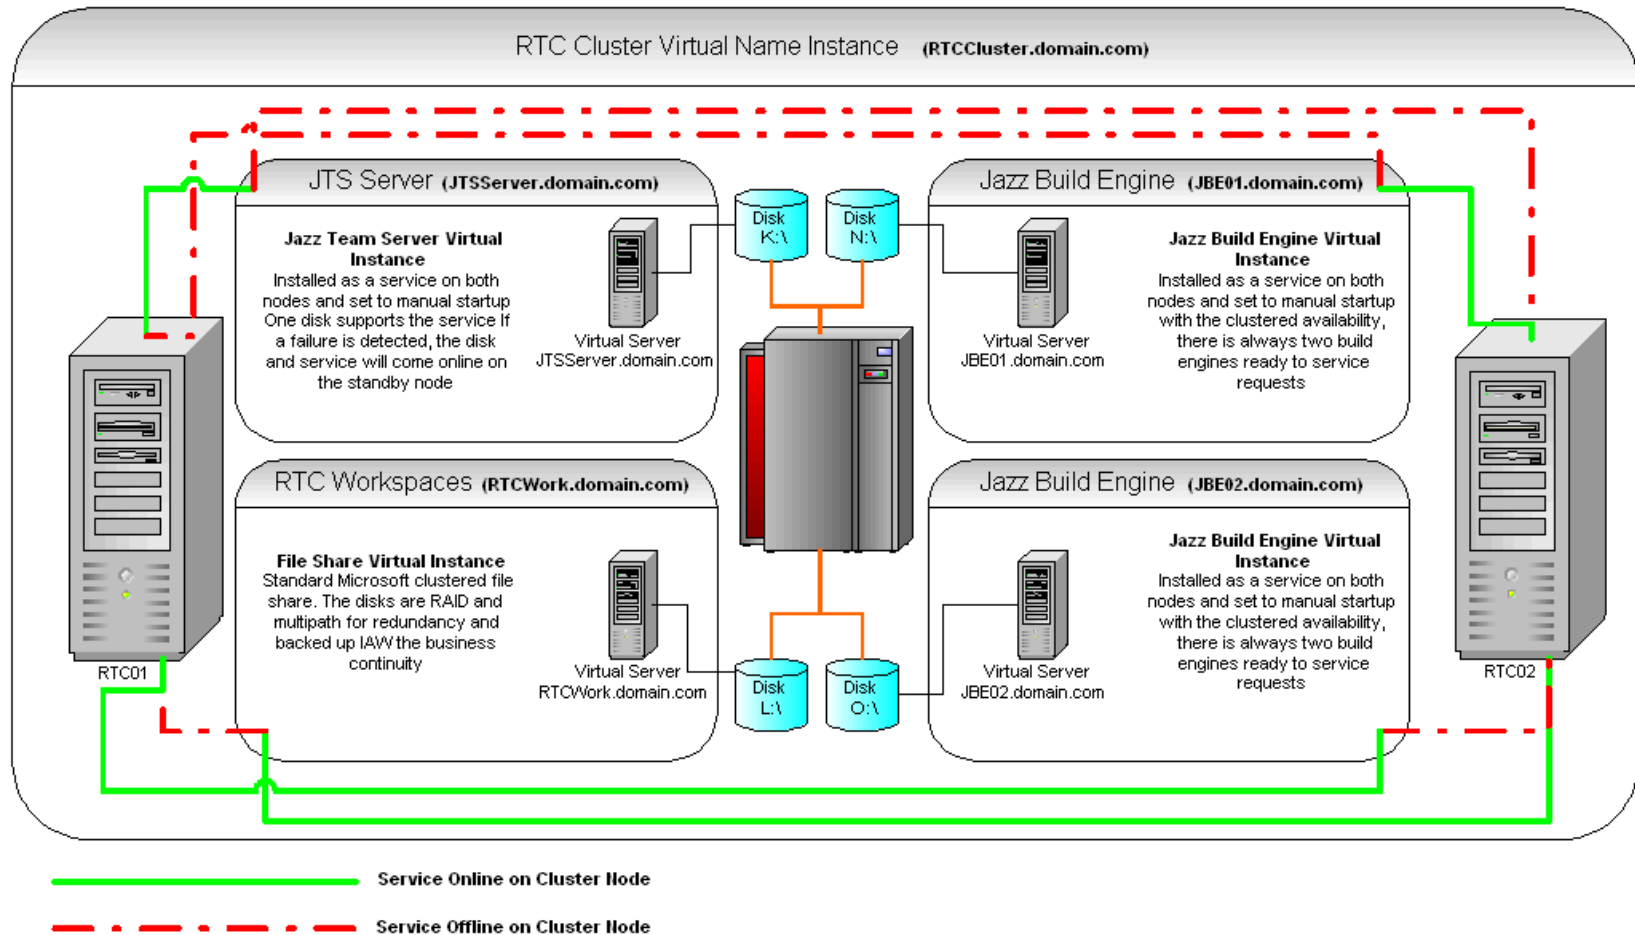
RTC Cluster Virtual Name Instance (RTCCluster.domain.com)

JTS Server (JTSServer.domain.com)

Jazz Team Server Virtual Instance
Installed as a service on both nodes and set to manual startup One disk supports the service If a failure is detected, the disk and service will come online on the standby node

Virtual Server JTSServer.domain.com

Disk K:\

Disk N:\

Jazz Build Engine (JBE01.domain.com)

Virtual Server JBE01.domain.com

Jazz Build Engine Virtual Instance
Installed as a service on both nodes and set to manual startup with the clustered availability, there is always two build engines ready to service requests

RTC Workspaces (RTCWork.domain.com)

File Share Virtual Instance
Standard Microsoft clustered file share. The disks are RAID and multipath for redundancy and backed up IAW the business continuity

Virtual Server RTCWork.domain.com

Disk L:\

Disk O:\

Jazz Build Engine (JBE02.domain.com)

Virtual Server JBE02.domain.com

Jazz Build Engine Virtual Instance
Installed as a service on both nodes and set to manual startup with the clustered availability, there is always two build engines ready to service requests

RTC01

RTC02

Service Online on Cluster Node

Service Offline on Cluster Node